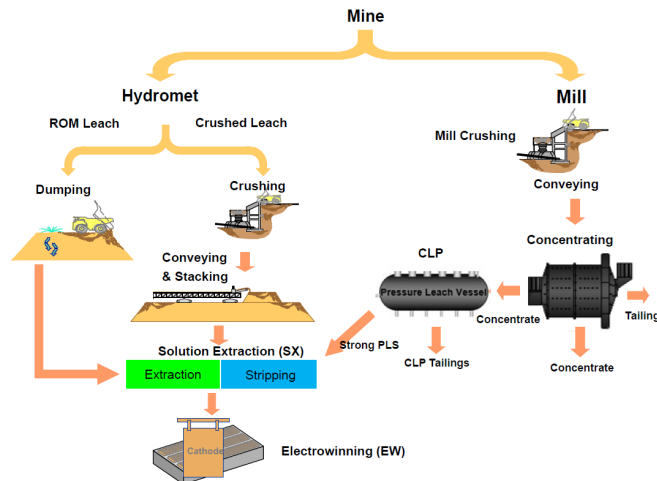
Mine

Hydromet

Mill

ROM Leach

Crushed Leach

Mill Crushing

Dumping

Crushing

Conveying

Concentrating

CLP

Pressure Leach Vessel

Conveying & Stacking

Concentrate

Tailing

Strong PLS

CLP Tailings

Concentrate

Solution Extraction (SX)

Extraction

Stripping

Cathode

Electrowinning (EW)